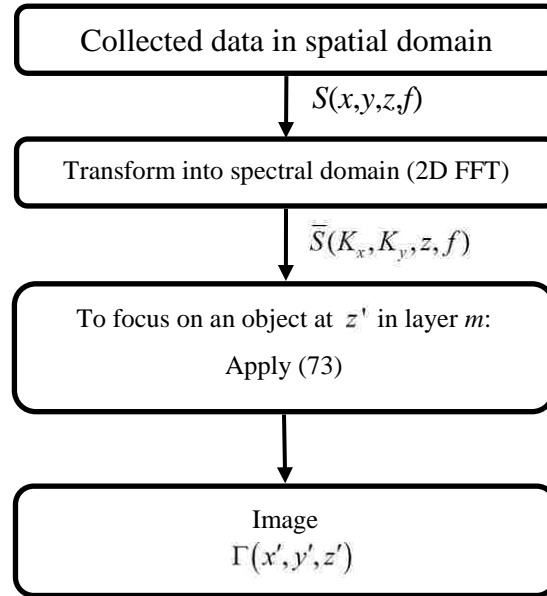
Collected data in spatial domain

$S(x,y,z,f)$

Transform into spectral domain (2D FFT)

$\overline{S}(K_x, K_y, z, f)$

To focus on an object at $z'$ in layer $m$:

Apply (73)

Image

$\Gamma(x', y', z')$